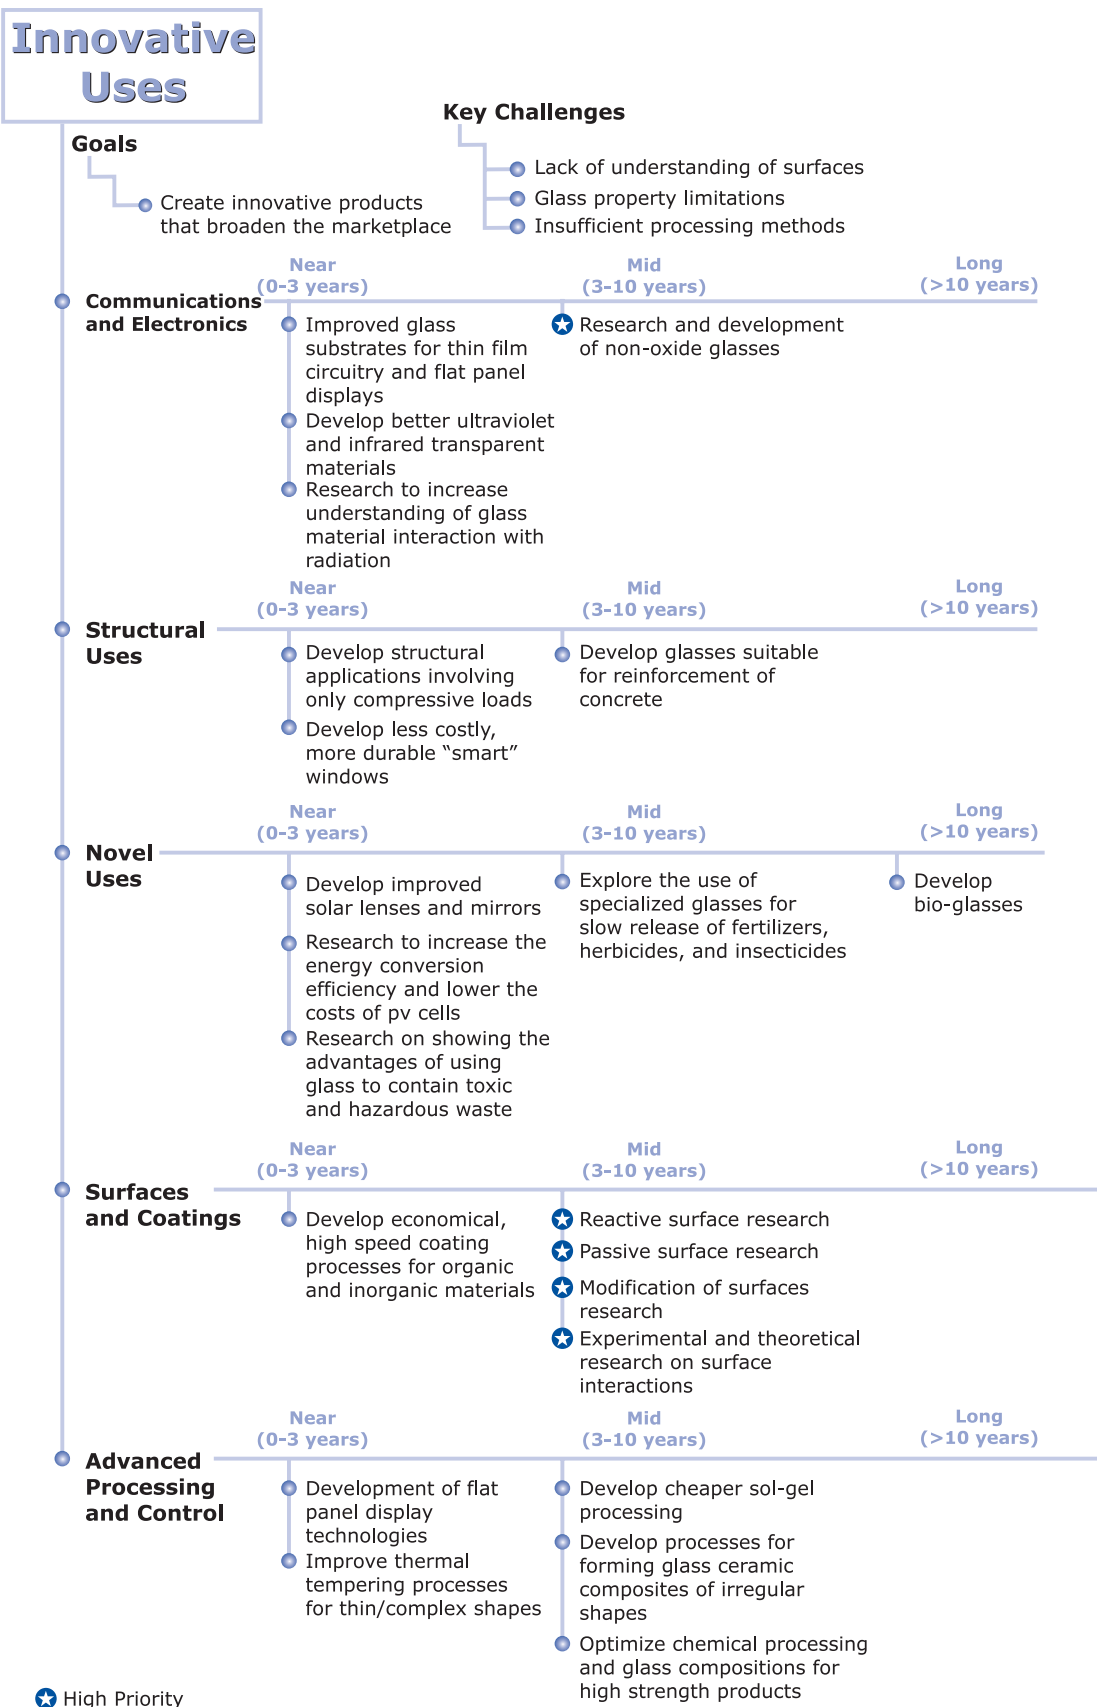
Innovative Uses

Goals

Create innovative products that broaden the marketplace

Key Challenges

Lack of understanding of surfaces
Glass property limitations
Insufficient processing methods

Communications and Electronics

Near (0-3 years)
Improved glass substrates for thin film circuitry and flat panel displays
Develop better ultraviolet and infrared transparent materials
Research to increase understanding of glass material interaction with radiation

Mid (3-10 years)
Research and development of non-oxide glasses

Long (>10 years)

Structural Uses

Near (0-3 years)
Develop structural applications involving only compressive loads
Develop less costly, more durable "smart" windows

Mid (3-10 years)
Develop glasses suitable for reinforcement of concrete

Long (>10 years)

Novel Uses

Near (0-3 years)
Develop improved solar lenses and mirrors
Research to increase the energy conversion efficiency and lower the costs of pv cells
Research on showing the advantages of using glass to contain toxic and hazardous waste

Mid (3-10 years)
Explore the use of specialized glasses for slow release of fertilizers, herbicides, and insecticides

Long (>10 years)
Develop bio-glasses

Surfaces and Coatings

Near (0-3 years)
Develop economical, high speed coating processes for organic and inorganic materials

Mid (3-10 years)
Reactive surface research
Passive surface research
Modification of surfaces research
Experimental and theoretical research on surface interactions

Long (>10 years)

Advanced Processing and Control

Near (0-3 years)
Development of flat panel display technologies
Improve thermal tempering processes for thin/complex shapes

Mid (3-10 years)
Develop cheaper sol-gel processing
Develop processes for forming glass ceramic composites of irregular shapes
Optimize chemical processing and glass compositions for high strength products

Long (>10 years)

High Priority